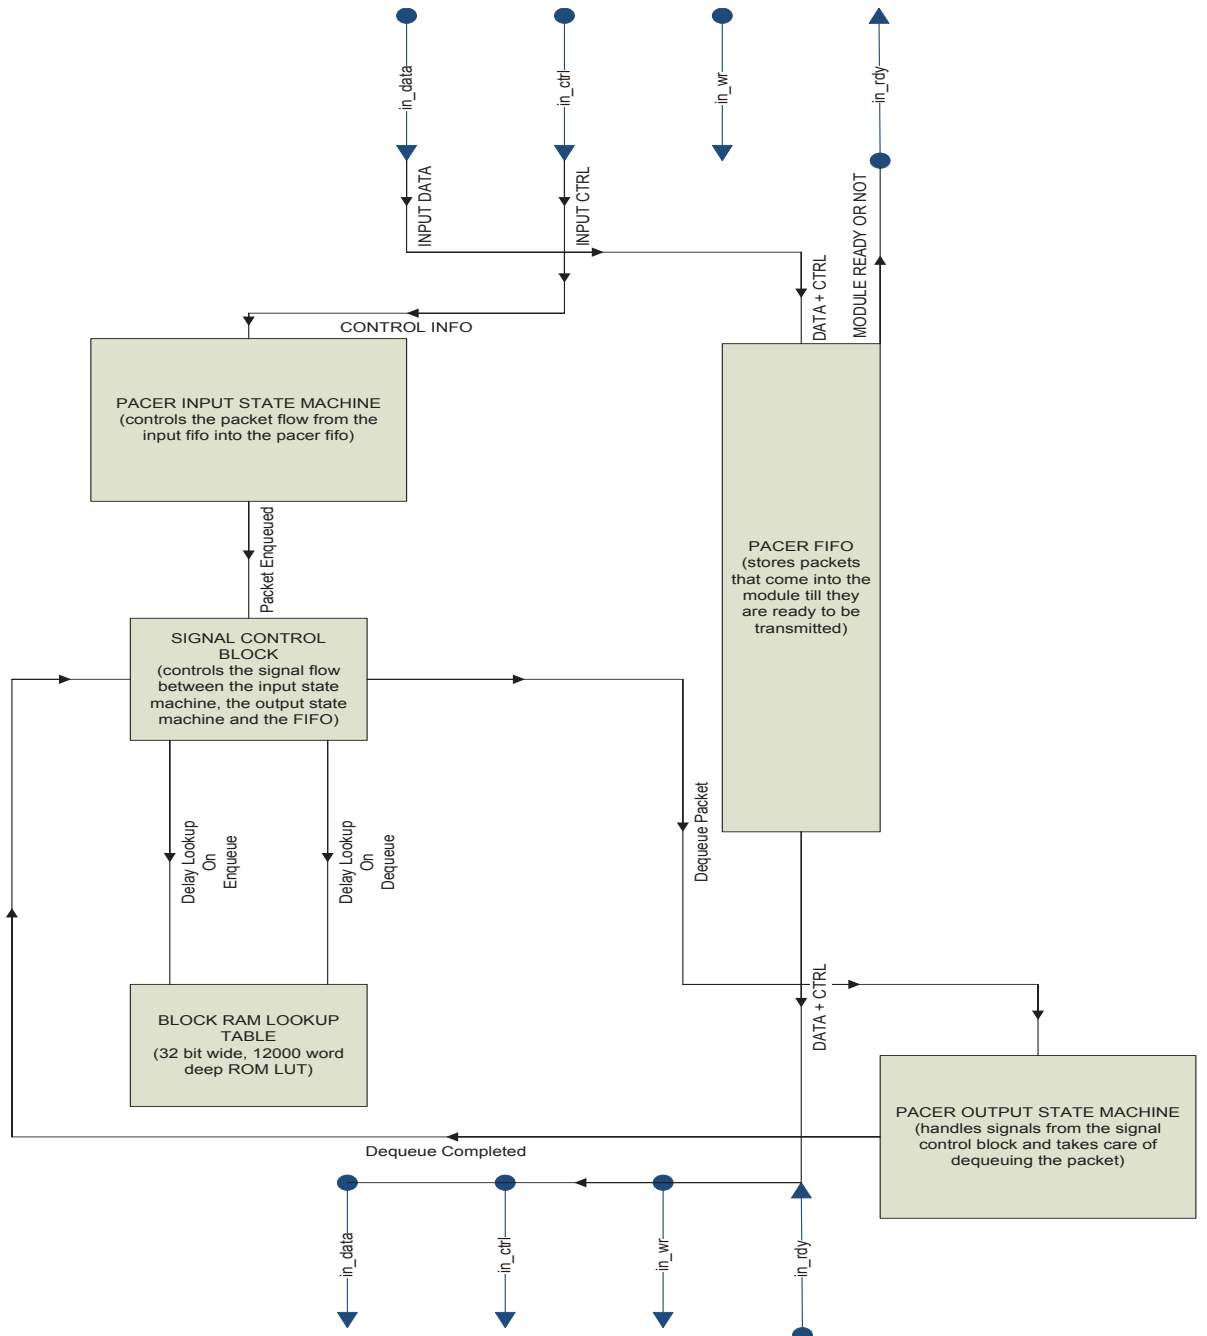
in_data

in_ctrl

in_wr

in_rdy

INPUT DATA

INPUT CTRL

DATA + CTRL

MODULE READY OR NOT

CONTROL INFO

PACER INPUT STATE MACHINE
(controls the packet flow from the input fifo into the pacer fifo)

Packet Enqueued

PACER FIFO
(stores packets that come into the module till they are ready to be transmitted)

SIGNAL CONTROL BLOCK
(controls the signal flow between the input state machine, the output state machine and the FIFO)

Delay Lookup On Enqueue

Delay Lookup On Dequeue

Dequeue Packet

DATA + CTRL

BLOCK RAM LOOKUP TABLE
(32 bit wide, 12000 word deep ROM LUT)

PACER OUTPUT STATE MACHINE
(handles signals from the signal control block and takes care of dequeuing the packet)

Dequeue Completed

in_data

in_ctrl

in_wr

in_rdy